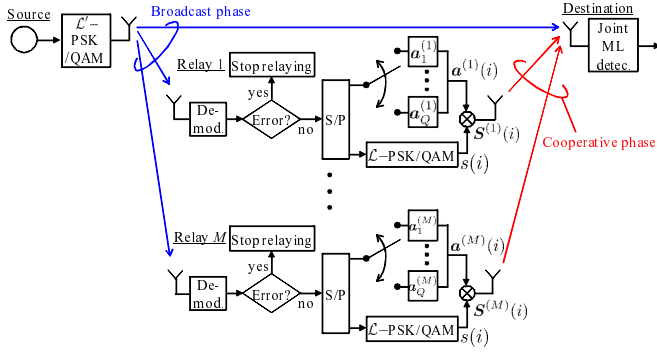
Source

$\mathcal{L}'$– PSK /QAM

Broadcast phase

Destination

Joint ML detec.

Relay 1

Stop relaying

yes

De-mod.

Error?

no

S/P

$\boldsymbol{a}_1^{(1)}$

$\boldsymbol{a}_Q^{(1)}$

$\boldsymbol{a}^{(1)}(i)$

$\boldsymbol{S}^{(1)}(i)$

$\mathcal{L}$–PSK/QAM

$s(i)$

Cooperative phase

Relay $M$

Stop relaying

yes

De-mod.

Error?

no

S/P

$\boldsymbol{a}_1^{(M)}$

$\boldsymbol{a}_Q^{(M)}$

$\boldsymbol{a}^{(M)}(i)$

$\boldsymbol{S}^{(M)}(i)$

$\mathcal{L}$–PSK/QAM

$s(i)$